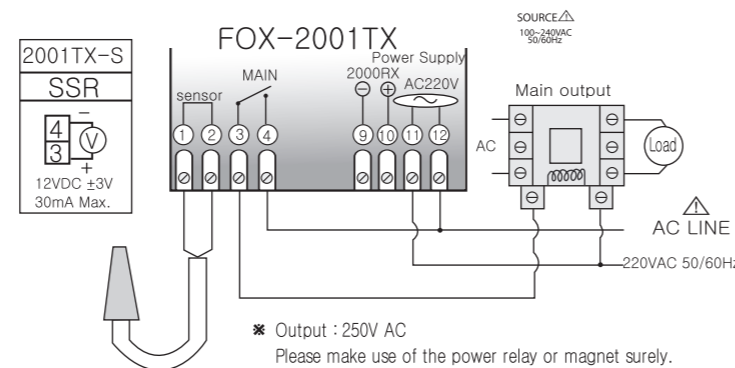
2001TX-S

SSR

4

3

V

−

+

12VDC ±3V
30mA Max.

FOX-2001TX

SOURCE⚠
100~240VAC
50/60Hz

Power Supply

sensor

MAIN

2000RX

⊖ ⊕

AC220V

1 2 3 4

9 10 11 12

Main output

AC

Load

⚠
AC LINE

220VAC 50/60Hz

※ Output : 250V AC
Please make use of the power relay or magnet surely.